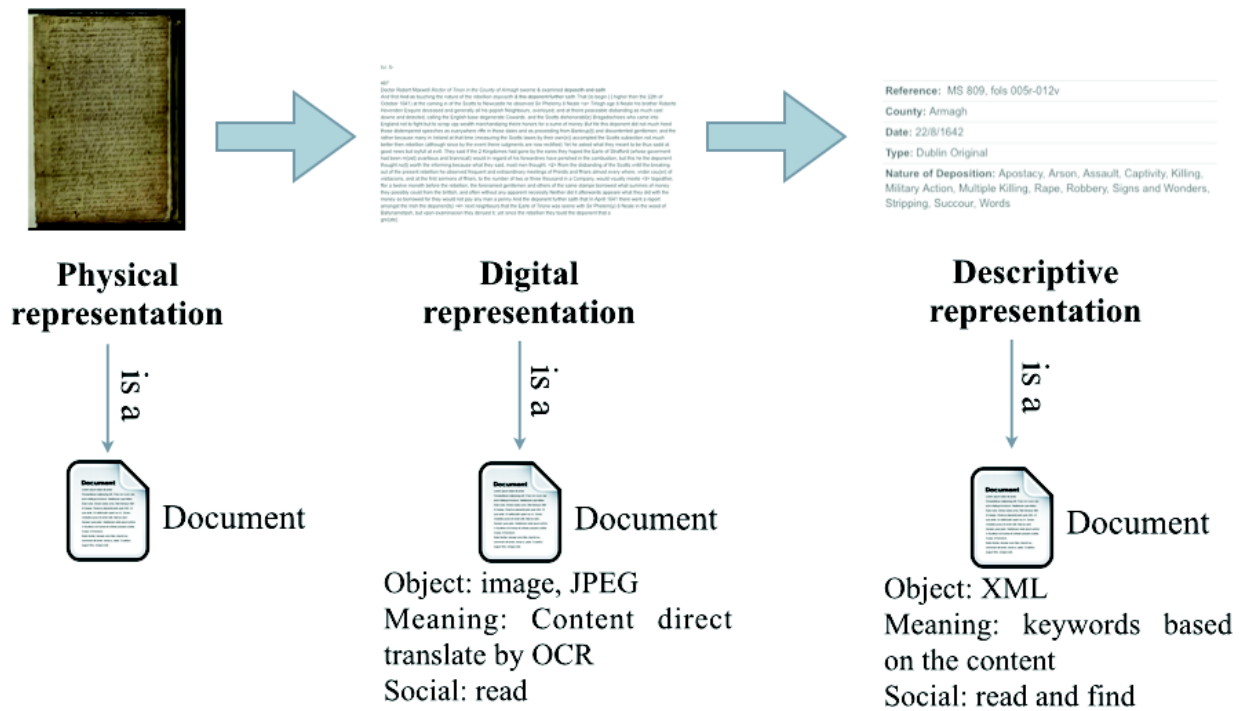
Physical representation

is a

Document

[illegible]

Digital representation

is a

Document

Object: image, JPEG
Meaning: Content direct translate by OCR
Social: read

Reference: MS 809, fols 005r-012v

County: Armagh

Date: 22/8/1642

Type: Dublin Original

Nature of Deposition: Apostacy, Arson, Assault, Captivity, Killing, Military Action, Multiple Killing, Rape, Robbery, Signs and Wonders, Stripping, Succour, Words

Descriptive representation

is a

Document

Object: XML
Meaning: keywords based on the content
Social: read and find